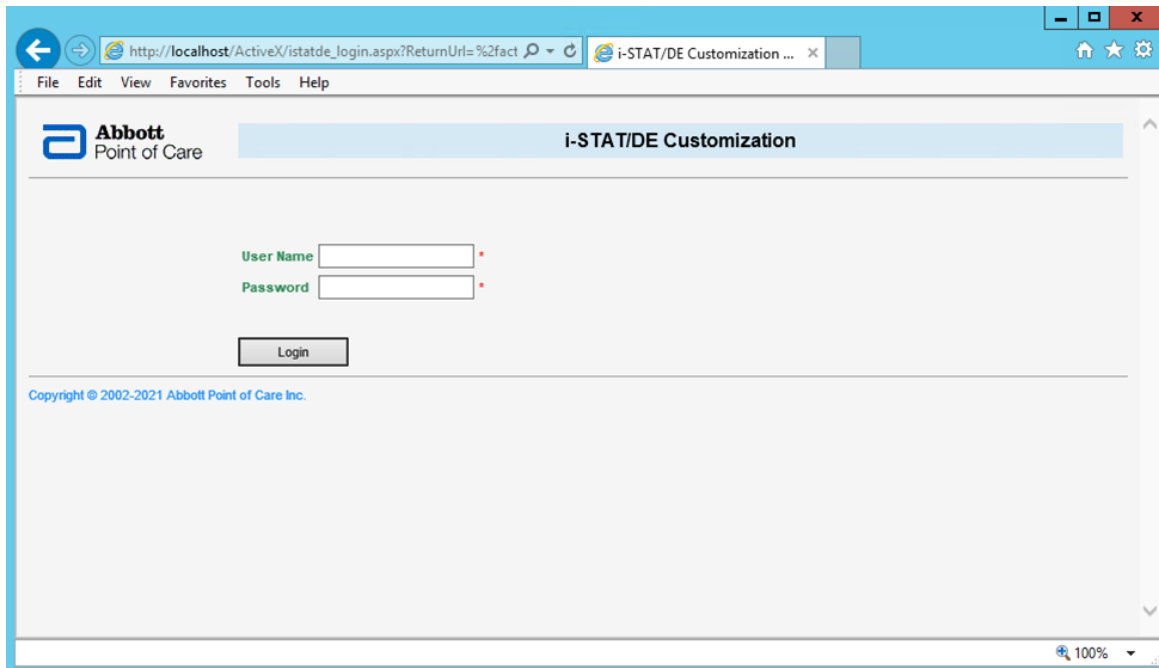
http://localhost/ActiveX/istatde_login.aspx?ReturnUrl=%2fact

i-STAT/DE Customization ...

File Edit View Favorites Tools Help

Abbott
Point of Care

i-STAT/DE Customization

User Name *

Password *

Login

Copyright © 2002-2021 Abbott Point of Care Inc.

100%